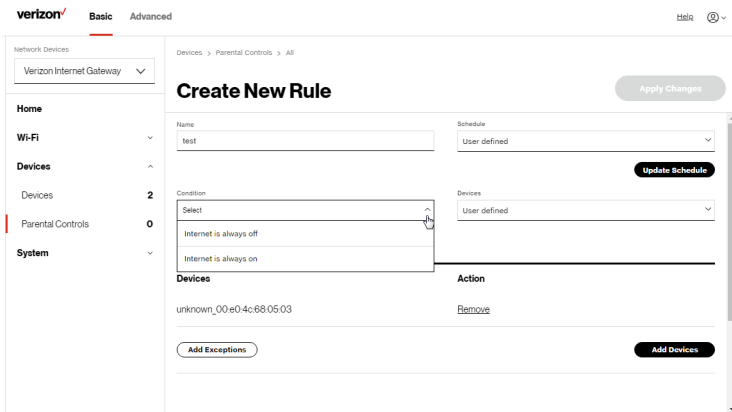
verizon✓ Basic Advanced

Help

Network Devices

Verizon Internet Gateway

Home

Wi-Fi

Devices

Devices 2

Parental Controls 0

System

Devices > Parental Controls > All

Create New Rule

Apply Changes

Name

test

Schedule

User defined

Update Schedule

Condition

Select

Internet is always off

Internet is always on

Devices

User defined

Devices

Action

unknown_00:e0:4c:68:05:03

Remove

Add Exceptions

Add Devices